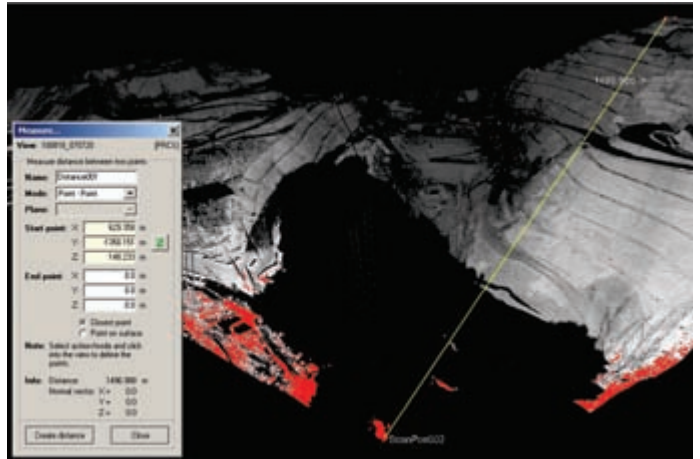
Measure...

View: 100810_070720 (PRO)

Measure distance between two points

Name: Distance001

Mode: Point - Point

Plane:

Start point: X 625.358 m
Y -1392.151 m
Z 146.233 m

End point: X 0.0 m
Y 0.0 m
Z 0.0 m

Closest point
Point on surface

Note: Select action/mode and click into the view to define the points.

Info: Distance 1496.990 m
Normal vector: X = 0.0
Y = 0.0
Z = 0.0

Create distance

Close

1496.990 m

ScanPos003